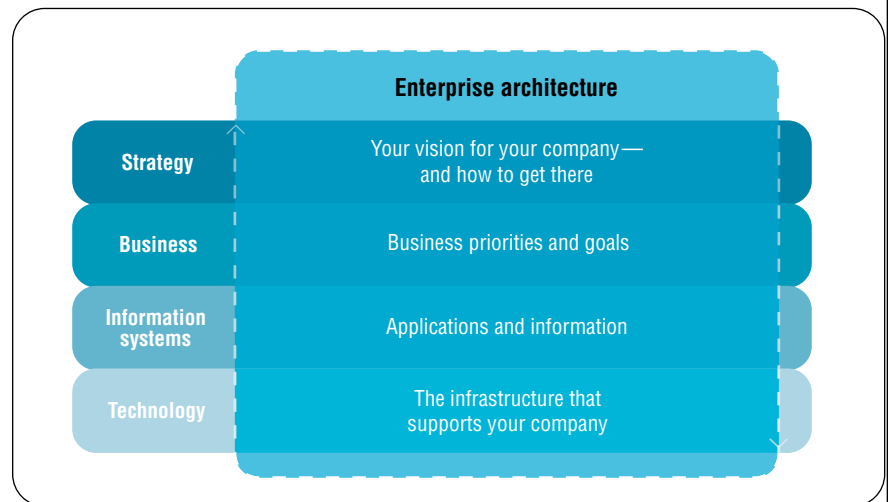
Enterprise architecture

| | |
|---|---|
| Strategy | Your vision for your company— and how to get there |
| Business | Business priorities and goals |
| Information systems | Applications and information |
| Technology | The infrastructure that supports your company |